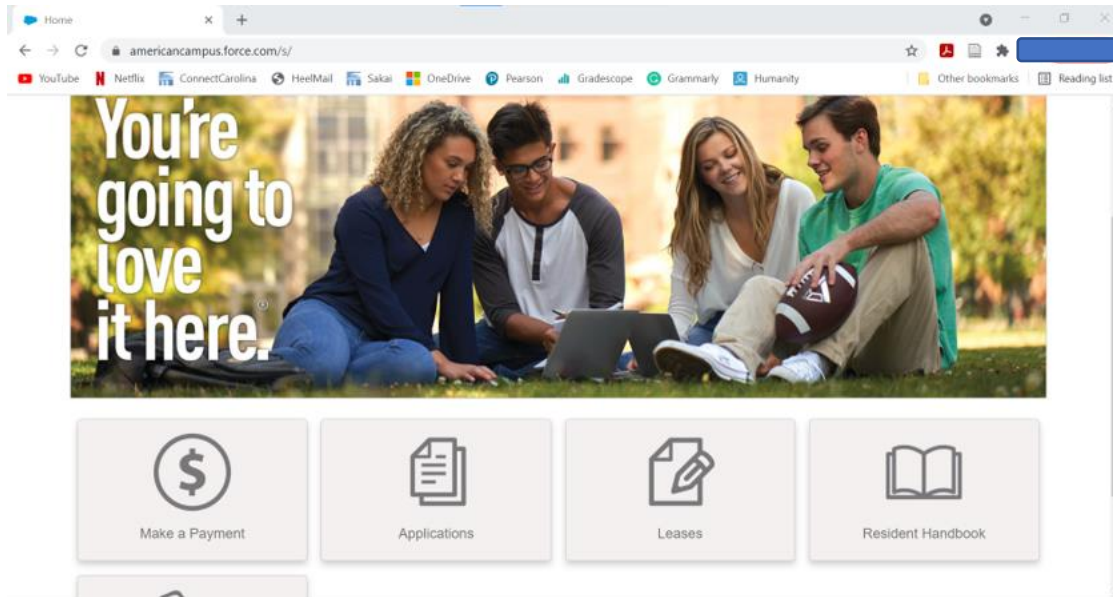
Home

americancampus.force.com/s/

YouTube Netflix ConnectCarolina HeelMail Sakai OneDrive Pearson Gradescope Grammarly Humanity Other bookmarks Reading list

You're going to love it here.

$

Make a Payment

Applications

Leases

Resident Handbook